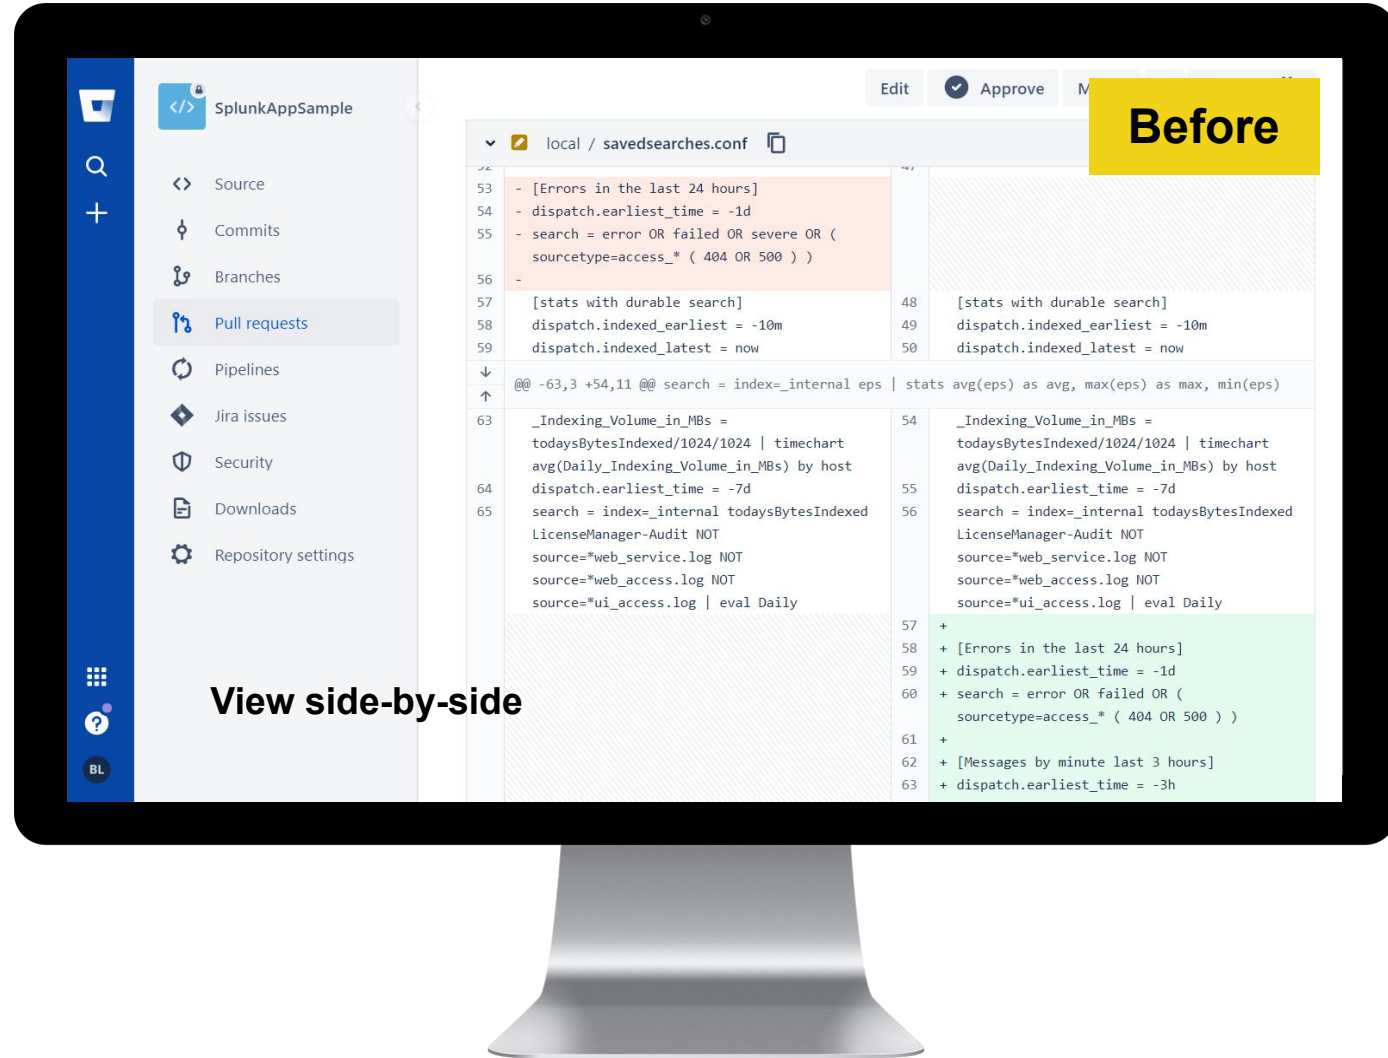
SplunkAppSample

Source
Commits
Branches
Pull requests
Pipelines
Jira issues
Security
Downloads
Repository settings

BL

Edit
Approve
M

Before

local / savedsearches.conf

| | | | |
|---|---|---|---|
| 53 | - [Errors in the last 24 hours] | | |
| 54 | - dispatch.earliest_time = -1d | | |
| 55 | - search = error OR failed OR severe OR ( sourcetype=access_* ( 404 OR 500 ) ) | | |
| 56 | - | | |
| 57 | [stats with durable search] | 48 | [stats with durable search] |
| 58 | dispatch.indexed_earliest = -10m | 49 | dispatch.indexed_earliest = -10m |
| 59 | dispatch.indexed_latest = now | 50 | dispatch.indexed_latest = now |

@@ -63,3 +54,11 @@ search = index=_internal eps | stats avg(eps) as avg, max(eps) as max, min(eps)

| | | | |
|---|---|---|---|
| 63 | _Indexing_Volume_in_MBs = todaysBytesIndexed/1024/1024 \| timechart avg(Daily_Indexing_Volume_in_MBs) by host | 54 | _Indexing_Volume_in_MBs = todaysBytesIndexed/1024/1024 \| timechart avg(Daily_Indexing_Volume_in_MBs) by host |
| 64 | dispatch.earliest_time = -7d | 55 | dispatch.earliest_time = -7d |
| 65 | search = index=_internal todaysBytesIndexed LicenseManager-Audit NOT source=*web_service.log NOT source=*web_access.log NOT source=*ui_access.log \| eval Daily | 56 | search = index=_internal todaysBytesIndexed LicenseManager-Audit NOT source=*web_service.log NOT source=*web_access.log NOT source=*ui_access.log \| eval Daily |
| | | 57 | + |
| | | 58 | + [Errors in the last 24 hours] |
| | | 59 | + dispatch.earliest_time = -1d |
| | | 60 | + search = error OR failed OR ( sourcetype=access_* ( 404 OR 500 ) ) |
| | | 61 | + |
| | | 62 | + [Messages by minute last 3 hours] |
| | | 63 | + dispatch.earliest_time = -3h |

View side-by-side